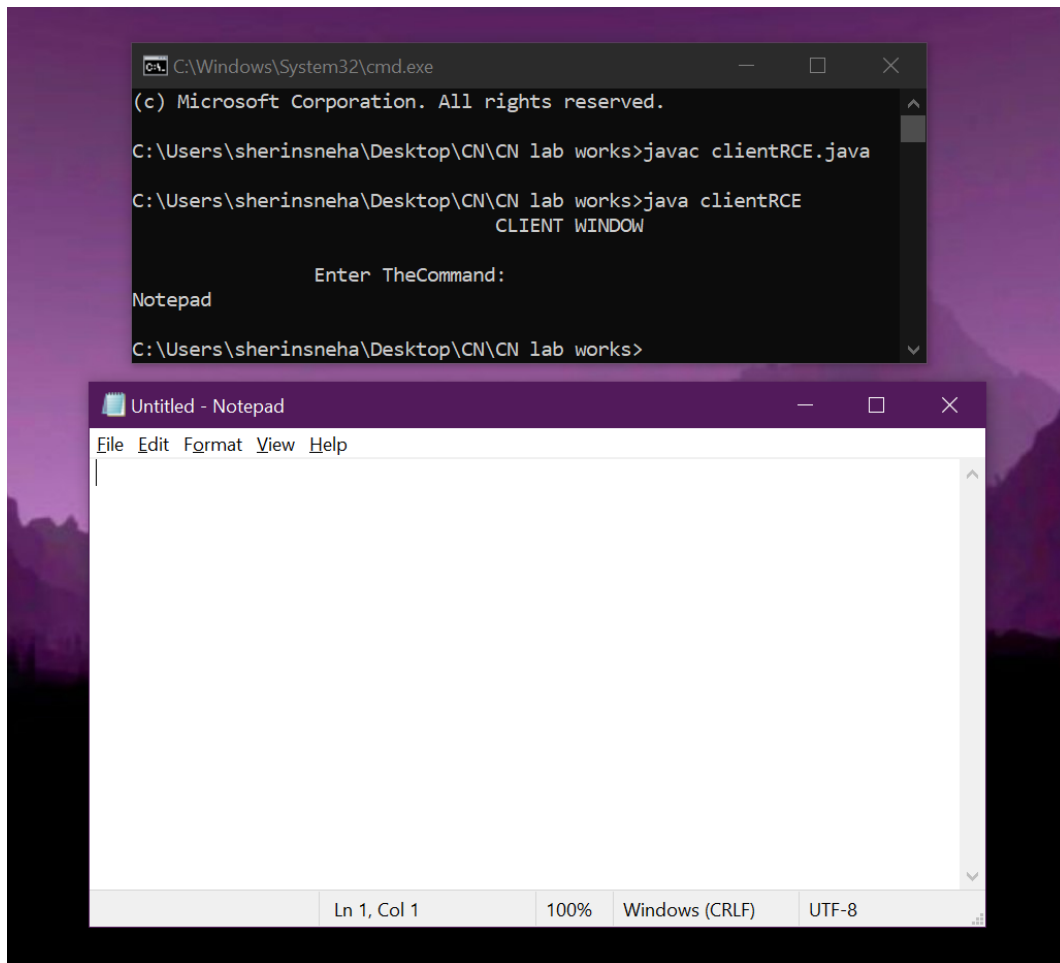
C:\Windows\System32\cmd.exe

(c) Microsoft Corporation. All rights reserved.

C:\Users\sherinsneha\Desktop\CN\CN lab works>javac clientRCE.java

C:\Users\sherinsneha\Desktop\CN\CN lab works>java clientRCE
CLIENT WINDOW

Enter TheCommand:
Notepad

C:\Users\sherinsneha\Desktop\CN\CN lab works>

Untitled - Notepad

File Edit Format View Help

Ln 1, Col 1 | 100% | Windows (CRLF) | UTF-8